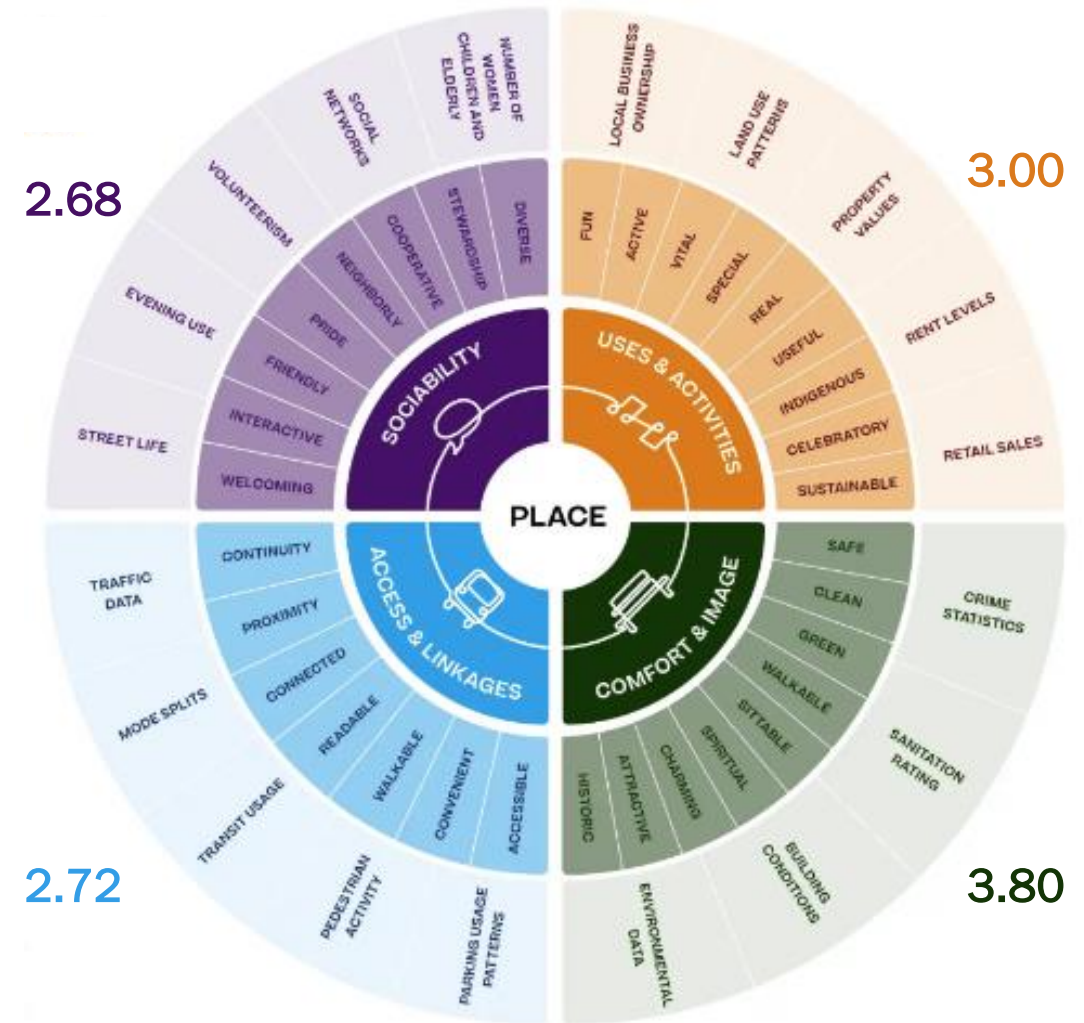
2.68

3.00

2.72

3.80

PLACE

SOCIABILITY

WELCOMING
INTERACTIVE
FRIENDLY
PRIDE
NEIGHBORLY
COOPERATIVE
STEWARDSHIP
DIVERSE

STREET LIFE
EVENING USE
VOLUNTEERISM
SOCIAL NETWORKS
NUMBER OF WOMEN CHILDREN AND ELDERLY

USES & ACTIVITIES

FUN
ACTIVE
VITAL
SPECIAL
REAL
USEFUL
INDIGENOUS
CELEBRATORY
SUSTAINABLE

LOCAL BUSINESS OWNERSHIP
LAND USE PATTERNS
PROPERTY VALUES
RENT LEVELS
RETAIL SALES

ACCESS & LINKAGES

CONTINUITY
PROXIMITY
CONNECTED
READABLE
WALKABLE
CONVENIENT
ACCESSIBLE

TRAFFIC DATA
MODE SPLITS
TRANSIT USAGE
PEDESTRIAN ACTIVITY
PARKINGS USAGE PATTERNS

COMFORT & IMAGE

SAFE
CLEAN
GREEN
WALKAELE
SITTABLE
SPIRITUAL
CHARMING
ATTRACTIVE
HISTORIC

CRIME STATISTICS
SANITATION RATING
BUILDING CONDITIONS
ENVIRONMENTAL DATA